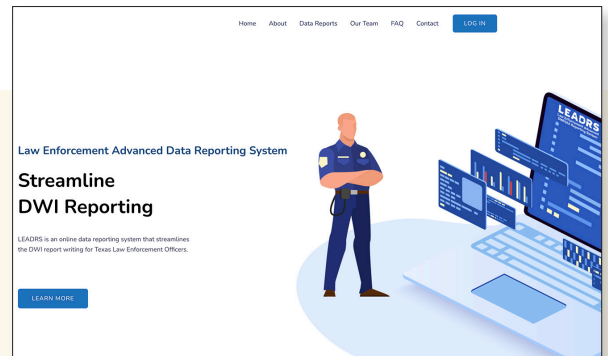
Home About Data Reports Our Team FAQ Contact LOG IN

Law Enforcement Advanced Data Reporting System

Streamline DWI Reporting

LEADRS is an online data reporting system that streamlines the DWI report writing for Texas Law Enforcement Officers.

LEARN MORE

LEADRS